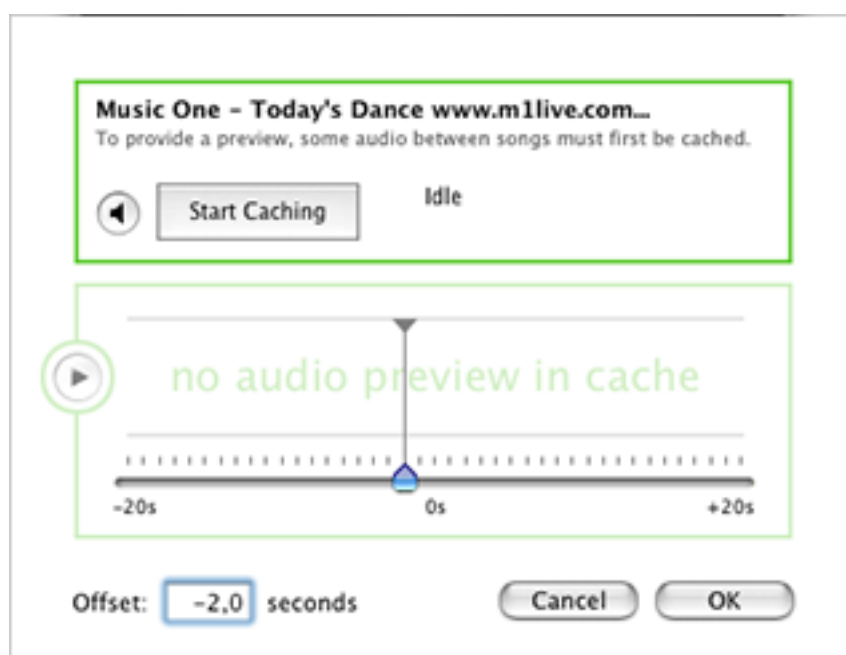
Music One - Today's Dance www.m1live.com...
To provide a preview, some audio between songs must first be cached.

Start Caching

Idle

no audio preview in cache

-20s

0s

+20s

Offset: -2,0 seconds

Cancel

OK